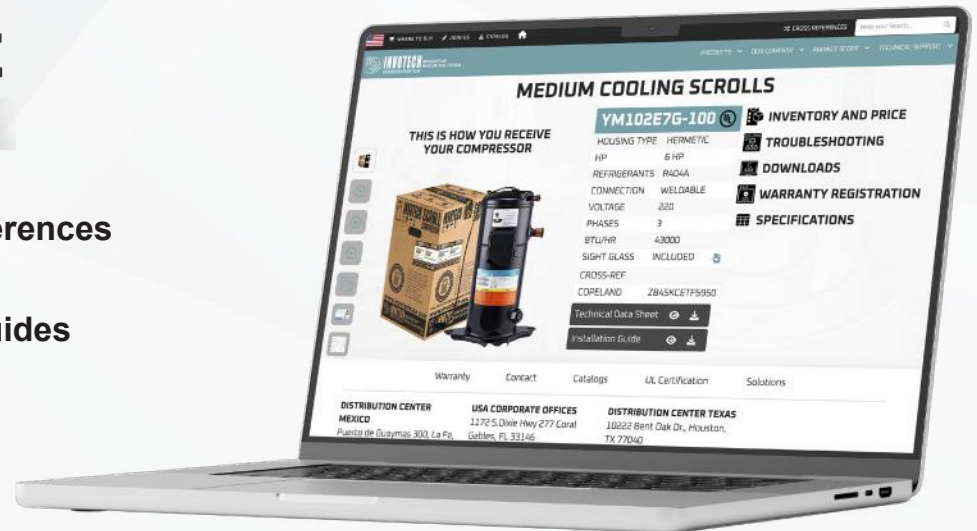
erences

uides

WHERE TO BUY JOIN US CATALOGS

CROSS REFERENCES Enter your Search...

INVOTECH

PRODUCTS OUR COMPANY MARKET SCOPE TECHNICAL SUPPORT

MEDIUM COOLING SCROLLS

THIS IS HOW YOU RECEIVE YOUR COMPRESSOR

YM102E7G-100

| HOUSING TYPE | HERMETIC |
|---|---|
| HP | 6 HP |
| REFRIGERANTS | R404A |
| CONNECTION | WELDABLE |
| VOLTAGE | 220 |
| PHASES | 3 |
| BTU/HR | 43000 |
| SIGHT GLASS | INCLUDED |
| CROSS-REF | |
| COPELAND | ZB45KCE7F5950 |

Technical Data Sheet

Installation Guide

INVENTORY AND PRICE

TROUBLESHOOTING

DOWNLOADS

WARRANTY REGISTRATION

SPECIFICATIONS

Warranty Contact Catalogs UL Certification Solutions

DISTRIBUTION CENTER MEXICO
Puerto de Guaymas 300, La Fe,

USA CORPORATE OFFICES
1172 S.Dixie Hwy 277 Coral Gables, FL 33146

DISTRIBUTION CENTER TEXAS
10222 Bent Oak Dr., Houston, TX 77040